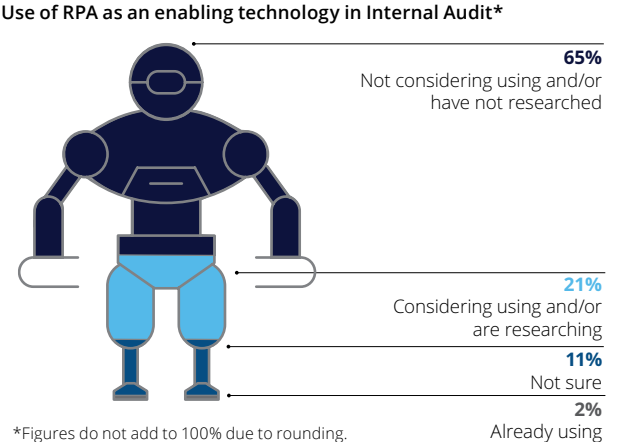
Use of RPA as an enabling technology in Internal Audit*

65%
Not considering using and/or have not researched

21%
Considering using and/or are researching

11%
Not sure

2%
Already using

*Figures do not add to 100% due to rounding.